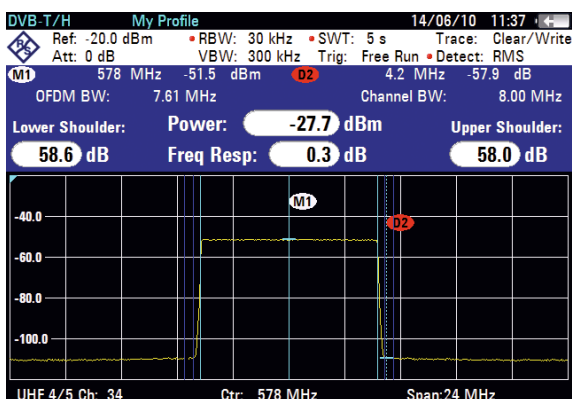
DVB-T/H My Profile 14/06/10 11:37

Ref: -20.0 dBm • RBW: 30 kHz • SWT: 5 s Trace: Clear/Write
Att: 0 dB VBW: 300 kHz Trig: Free Run • Detect: RMS

M1 578 MHz -51.5 dBm D2 4.2 MHz -57.9 dB

OFDM BW: 7.61 MHz Channel BW: 8.00 MHz

Lower Shoulder: Power: -27.7 dBm Upper Shoulder:

58.6 dB Freq Resp: 0.3 dB 58.0 dB

M1

D2

-40.0

-60.0

-80.0

-100.0

UHF 4/5 Ch: 34 Ctr: 578 MHz Span:24 MHz